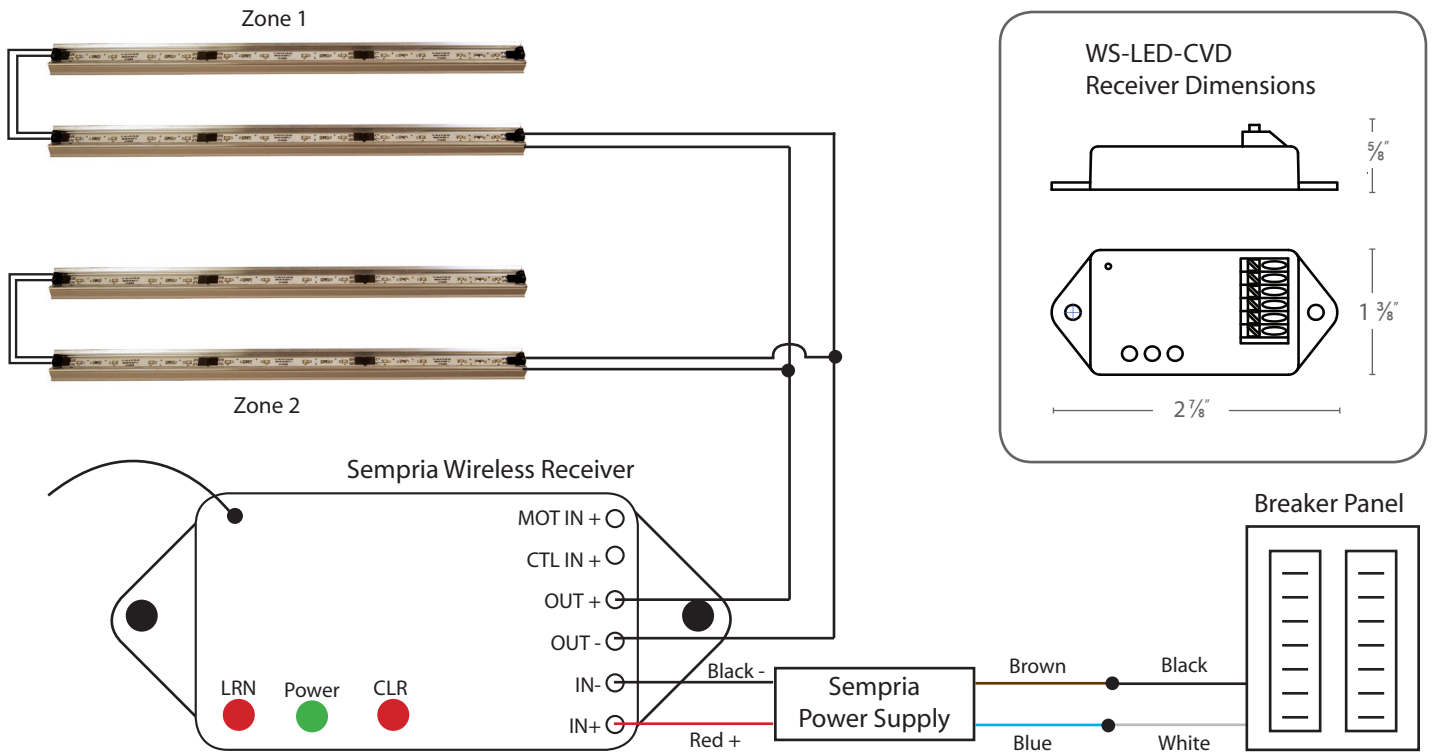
Zone 1

Zone 2

WS-LED-CVD
Receiver Dimensions

$\frac{5}{8}$"

1 $\frac{3}{8}$"

2 $\frac{7}{8}$"

Sempria Wireless Receiver

MOT IN +
CTL IN +
OUT +
OUT -
IN-
IN+

LRN
Power
CLR

Black -
Red +

Sempria
Power Supply

Brown
Blue
Black
White

Breaker Panel